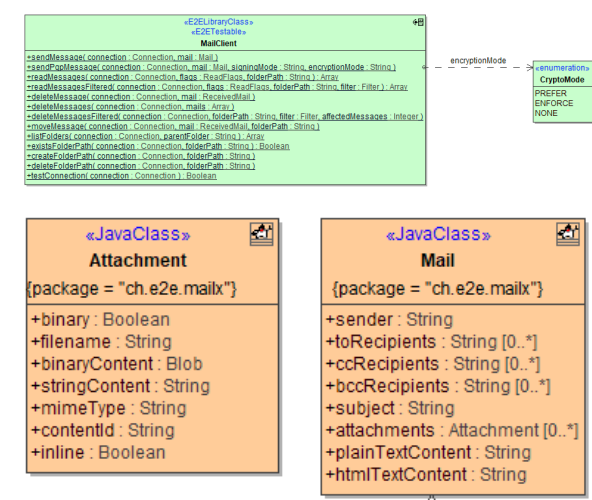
«E2ELibraryClass»
«E2ETestable»
MailClient

+sendMessage( connection : Connection, mail : Mail )
+sendPgpMessage( connection : Connection, mail : Mail, signingMode : String, encryptionMode : String )
+readMessages( connection : Connection, flags : ReadFlags, folderPath : String ) : Array
+readMessagesFiltered( connection : Connection, flags : ReadFlags, folderPath : String, filter : Filter ) : Array
+deleteMessage( connection : Connection, mail : ReceivedMail )
+deleteMessages( connection : Connection, mails : Array )
+deleteMessagesFiltered( connection : Connection, folderPath : String, filter : Filter, affectedMessages : Integer )
+moveMessage( connection : Connection, mail : ReceivedMail, folderPath : String )
+listFolders( connection : Connection, parentFolder : String ) : Array
+existsFolderPath( connection : Connection, folderPath : String ) : Boolean
+createFolderPath( connection : Connection, folderPath : String )
+deleteFolderPath( connection : Connection, folderPath : String )
+testConnection( connection : Connection ) : Boolean

encryptionMode

«enumeration»
CryptoMode
PREFER
ENFORCE
NONE

«JavaClass»
Attachment
{package = "ch.e2e.mailx"}
+binary : Boolean
+filename : String
+binaryContent : Blob
+stringContent : String
+mimeType : String
+contentId : String
+inline : Boolean

«JavaClass»
Mail
{package = "ch.e2e.mailx"}
+sender : String
+toRecipients : String [0..*]
+ccRecipients : String [0..*]
+bccRecipients : String [0..*]
+subject : String
+attachments : Attachment [0..*]
+plainTextContent : String
+htmlTextContent : String